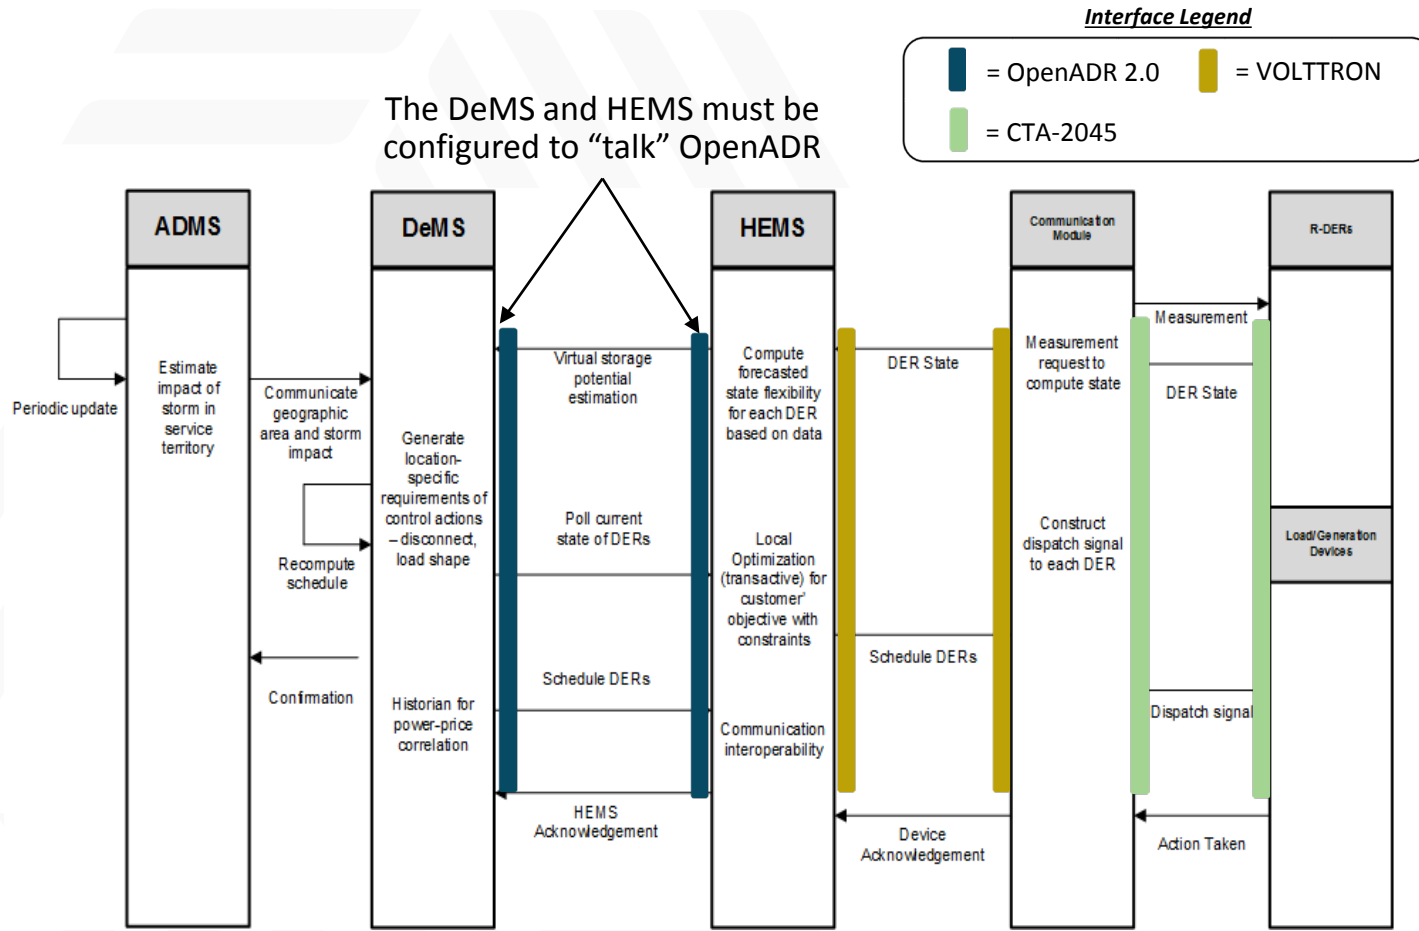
Interface Legend

= OpenADR 2.0

= VOLTTRON

= CTA-2045

The DeMS and HEMS must be configured to “talk” OpenADR

ADMS

DeMS

HEMS

Communication Module

R-DERs

Periodic update

Estimate impact of storm in service territory

Communicate geographic area and storm impact

Recompute schedule

Confirmation

Generate location-specific requirements of control actions – disconnect, load shape

Historian for power-price correlation

Virtual storage potential estimation

Poll current state of DERs

Schedule DERs

HEMS Acknowledgement

Compute forecasted state flexibility for each DER based on data

Local Optimization (transactive) for customer' objective with constraints

Communication interoperability

DER State

Schedule DERs

Device Acknowledgement

Measurement request to compute state

Construct dispatch signal to each DER

Measurement

DER State

Dispatch signal

Action Taken

Load/Generation Devices